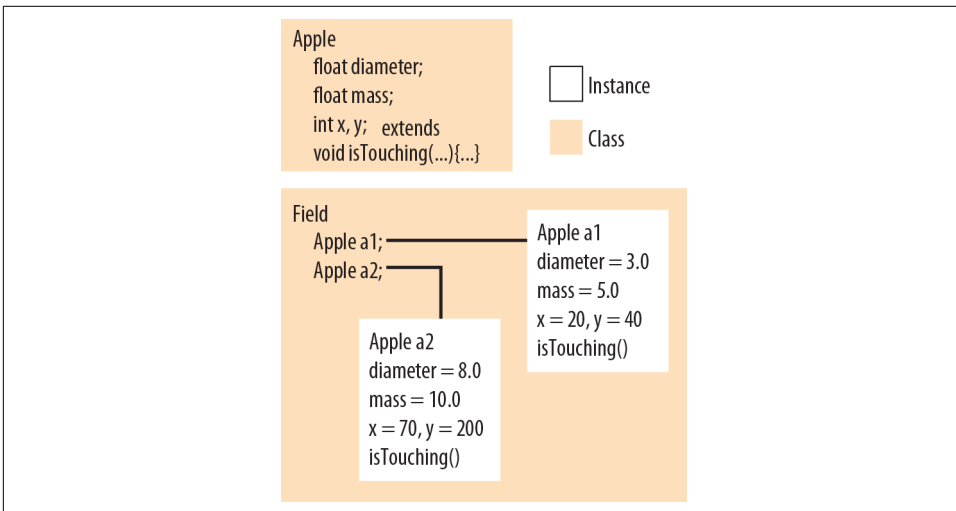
Apple
float diameter;
float mass;
int x, y; extends
void isTouching(...){...}

Instance

Class

Field
Apple a1;
Apple a2;

Apple a1
diameter = 3.0
mass = 5.0
x = 20, y = 40
isTouching()

Apple a2
diameter = 8.0
mass = 10.0
x = 70, y = 200
isTouching()